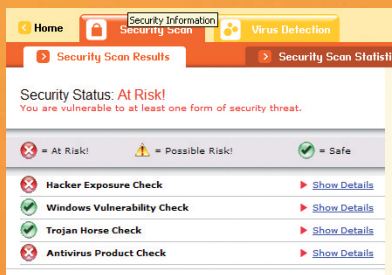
Home
Security Information
Security Scan
Virus Detection
Security Scan Results
Security Scan Statisti

Security Status: At Risk!
You are vulnerable to at least one form of security threat.

= At Risk!
= Possible Risk!
= Safe

| | |
|---|---|
| Hacker Exposure Check | Show Details |
| Windows Vulnerability Check | Show Details |
| Trojan Horse Check | Show Details |
| Antivirus Product Check | Show Details |